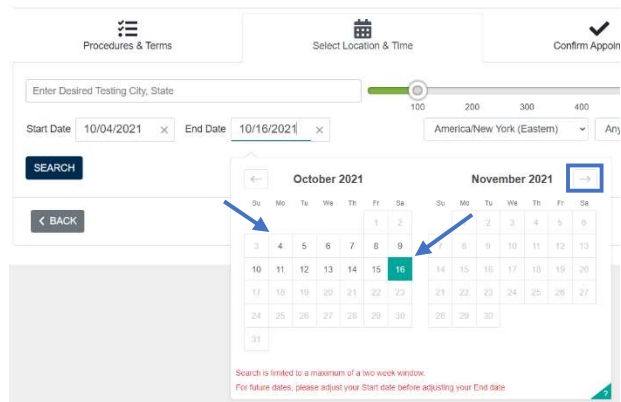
Procedures & Terms

Select Location & Time

Confirm Appoin

Enter Desired Testing City, State

100 200 300 400

Start Date 10/04/2021 × End Date 10/16/2021 ×

America/New York (Eastern)

Any

SEARCH

< BACK

← October 2021

| Su | Mo | Tu | We | Th | Fr | Sa |
|---|---|---|---|---|---|---|
| | | | | | 1 | 2 |
| 3 | 4 | 5 | 6 | 7 | 8 | 9 |
| 10 | 11 | 12 | 13 | 14 | 15 | 16 |
| 17 | 18 | 19 | 20 | 21 | 22 | 23 |
| 24 | 25 | 26 | 27 | 28 | 29 | 30 |
| 31 | | | | | | |

November 2021 →

| Su | Mo | Tu | We | Th | Fr | Sa |
|---|---|---|---|---|---|---|
| | 1 | 2 | 3 | 4 | 5 | 6 |
| 7 | 8 | 9 | 10 | 11 | 12 | 13 |
| 14 | 15 | 16 | 17 | 18 | 19 | 20 |
| 21 | 22 | 23 | 24 | 25 | 26 | 27 |
| 28 | 29 | 30 | | | | |

Search is limited to a maximum of a two week window.

For future dates, please adjust your Start date before adjusting your End date

?